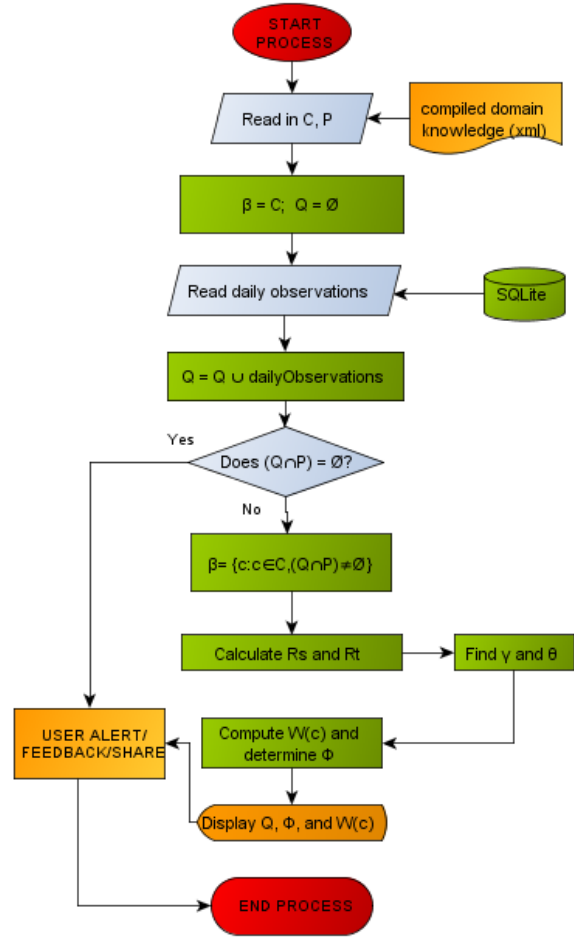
START PROCESS

Read in C, P

compiled domain knowledge (xml)

β = C; Q = Ø

Read daily observations

SQLite

Q = Q ∪ dailyObservations

Yes

Does (Q∩P) = Ø?

No

β= {c:c∈C,(Q∩P)≠Ø}

Calculate Rs and Rt

Find γ and θ

USER ALERT/ FEEDBACK/SHARE

Compute W(c) and determine Φ

Display Q, Φ, and W(c)

END PROCESS